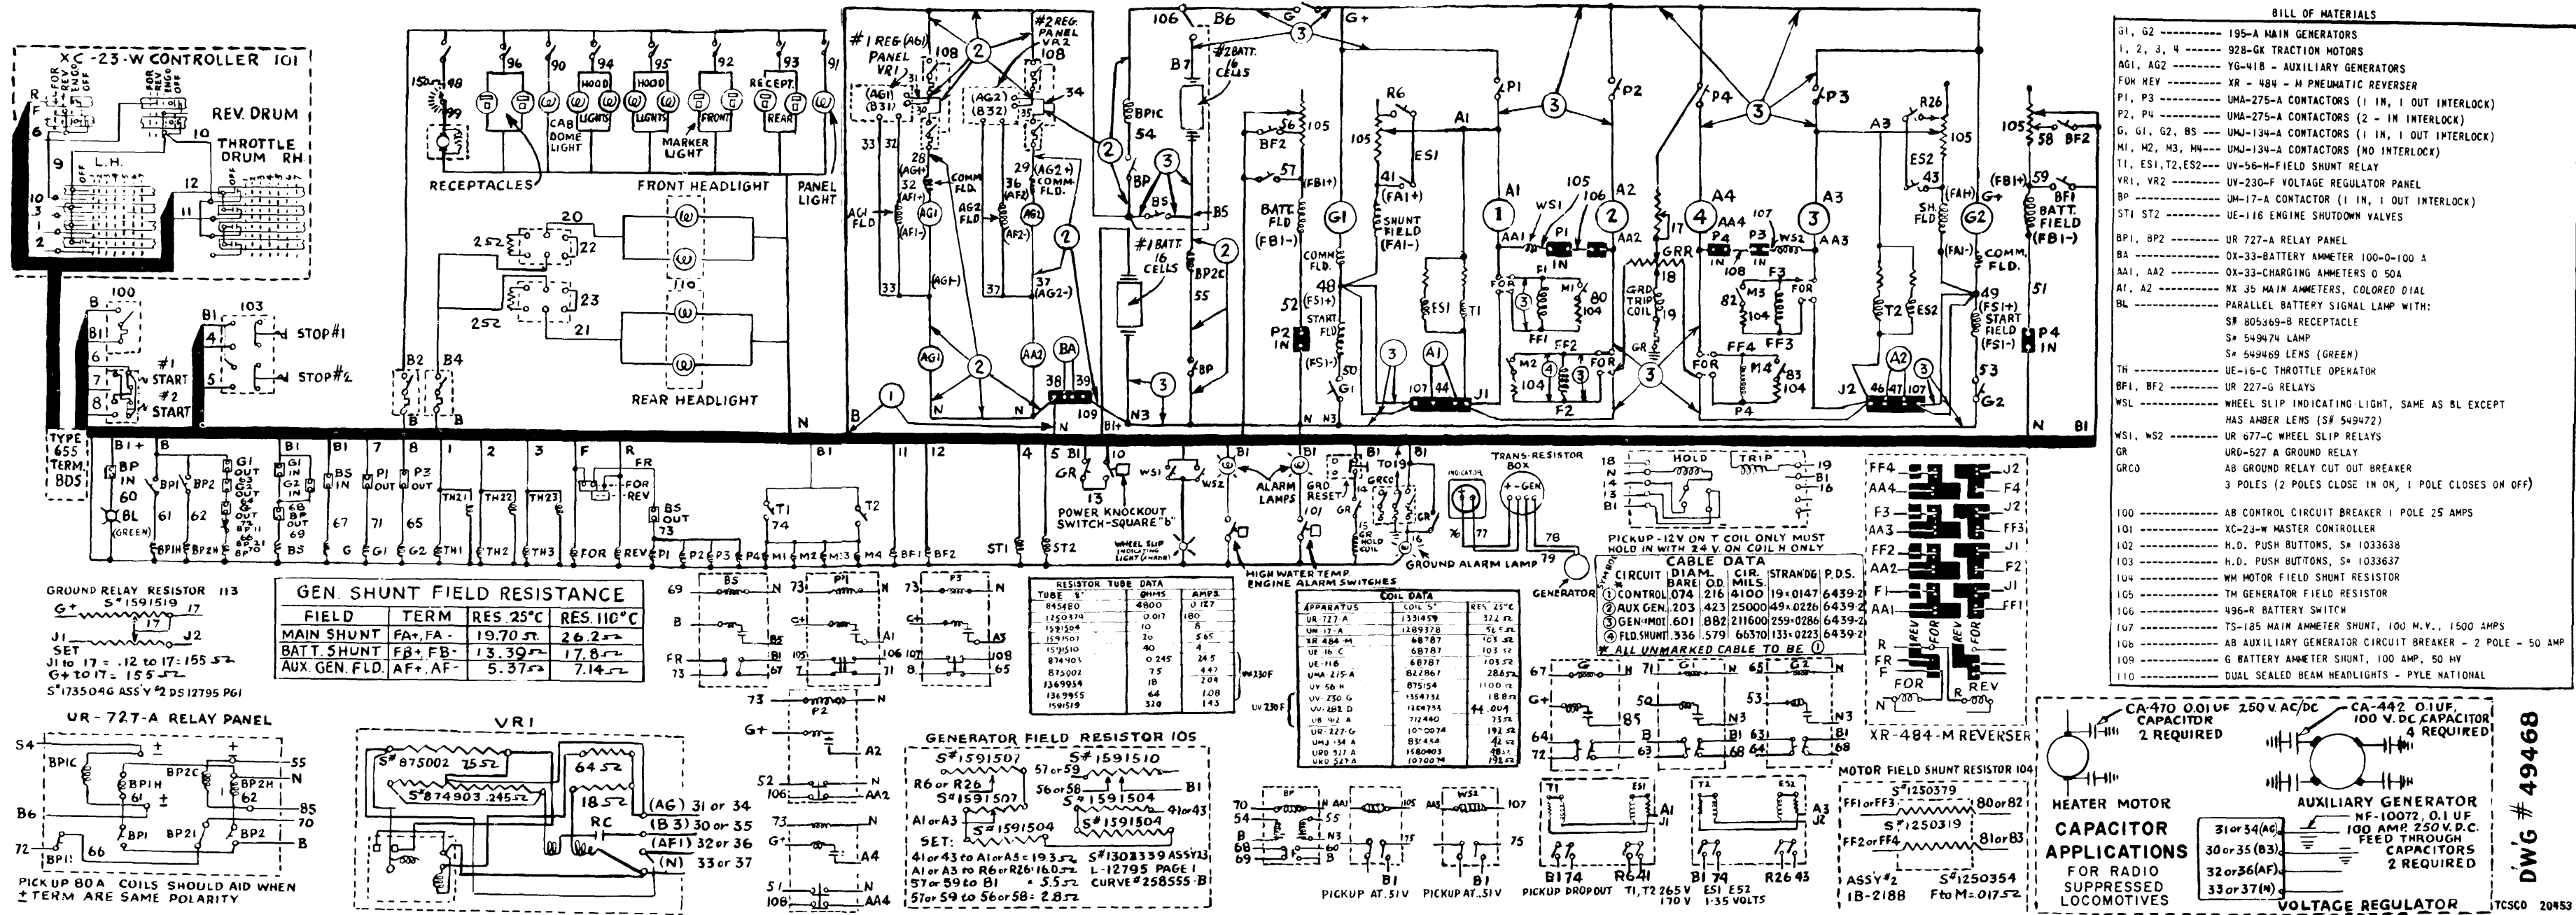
XC-23-W CONTROLLER 101

REV. DRUM

THROTTLE DRUM RH

L.H.

RECEPTACLES

CAB DOME LIGHT

HOOD LIGHTS

MARKER LIGHT

FRONT

RECEPT.

REAR

PANEL LIGHT

FRONT HEADLIGHT

REAR HEADLIGHT

STOP #1

STOP #2

#1 START

#2 START

TYPE 655 TERM. BDS

#1 REG. (AG1) PANEL VR1

#2 REG. PANEL VR2

#2 BATT. 16 CELLS

#1 BATT. 16 CELLS

BATT. FLD (FB1-)

SHUNT FIELD (FA1-)

START FLD

BATT. FIELD (FB1-)

START FIELD (FS1-)

GRD TRIP COIL

POWER KNOCKOUT SWITCH-SQUARE "b"

WHEEL SLIP INDICATING LIGHT (AMBER)

ALARM LAMPS

GRD RESET

HIGH WATER TEMP. ENGINE ALARM SWITCHES

GROUND ALARM LAMP

INDICATOR

TRANS-RESISTOR BOX

GENERATOR

PICKUP -12V ON T COIL ONLY MUST HOLD IN WITH 24 V. ON COIL H ONLY

HOLD

TRIP

GROUND RELAY RESISTOR 113

G+ S#1591519 17

J1 J2

SET

J1 to 17 = .12 to 17: 155 Ω

G+ TO 17 = 155 Ω

S#1735046 ASS'Y #2 DS12795 PG1

GEN. SHUNT FIELD RESISTANCE

| FIELD | TERM | RES. 25°C | RES. 110°C |
|---|---|---|---|
| MAIN SHUNT | FA+, FA- | 19.70 Ω | 26.2 Ω |
| BATT. SHUNT | FB+, FB- | 13.39 Ω | 17.8 Ω |
| AUX. GEN. FLD. | AF+, AF- | 5.37 Ω | 7.14 Ω |

UR-727-A RELAY PANEL

PICKUP 80A COILS SHOULD AID WHEN ± TERM ARE SAME POLARITY

VR1

S#875002 75 Ω

S#874903 .245 Ω

64 Ω

18 Ω

RC

(AG) 31 or 34

(B3) 30 or 35

(AF1) 32 or 36

(N) 33 or 37

GENERATOR FIELD RESISTOR 105

S#1591507

S#1591510

S#1591504

S#1591504

S#1302339 ASS'Y 2 L-12795 PAGE 1 CURVE #258555-B

SET:

41 or 43 to A1 or A3 = 19.3 Ω

A1 or A3 to R6 or R26 = 160 Ω

57 or 59 to B1 = 5.5 Ω

57 or 59 to 56 or 58 = 2.8 Ω

RESISTOR TUBE DATA

| TUBE S# | OHMS | AMPS |
|---|---|---|
| 845480 | 4800 | 0.127 |
| 1250379 | 0.017 | 180 |
| 1591504 | 10 | 8 |
| 1591507 | 20 | 5.65 |
| 1591510 | 40 | 4 |
| 874903 | 0.245 | 24.5 |
| 875002 | 75 | .447 |
| 1369954 | 18 | .204 |
| 1369955 | 64 | 1.08 |
| 1591519 | 320 | .143 |

COIL DATA

| APPARATUS | COIL S# | RES. 25°C |
|---|---|---|
| UR-727-A | 1331459 | 32.2 Ω |
| UM-17-A | 1289378 | 56.5 Ω |
| XR-484-M | 68787 | 103.5 Ω |
| UY-16-C | 68787 | 103.5 Ω |
| UE-116 | 68787 | 103.5 Ω |
| UMA-275-A | 822867 | 2865 Ω |
| UV-56-H | 875154 | 1100 Ω |
| UV-230-G | 1354732 | 188 Ω |
| UV-282-D | 1354732 | 44.004 |
| UR-227-G | 712440 | 73 Ω |
| UR-677-C | 1070074 | 192.5 Ω |
| UMJ-134-A | 835434 | 41 Ω |
| URD-527-A | 1580403 | 89 Ω |
| URD-527-A | 1070074 | 192.5 Ω |

CABLE DATA

| CIRCUIT | DIAM. BARE | O.D. | CIR. MILS | STRAND'G | P.D.S. |
|---|---|---|---|---|---|
| (1) CONTROL | .074 | .216 | 4100 | 19×.0147 | 6439-2 |
| (2) AUX GEN. | .203 | .423 | 25000 | 49×.0226 | 6439-2 |
| (3) GEN.-MOT. | .601 | .882 | 211600 | 259×.0286 | 6439-2 |
| (4) FLD. SHUNT | .336 | .579 | 66310 | 133×.0223 | 6439-2 |

* ALL UNMARKED CABLE TO BE (1)

PICKUP AT .51V

PICKUP AT .51V

PICKUP DROPOUT T1,T2 265V 170V

E51 E52 1.35 VOLTS

MOTOR FIELD SHUNT RESISTOR 104

S#1250379

FF1 or FF3 80 or 82

S#1250319

FF2 or FF4 81 or 83

ASS'Y #2 1B-2188

S#1250354 F to M = .0175 Ω

XR-484-M REVERSER

BILL OF MATERIALS

G1, G2 ---------- 195-A MAIN GENERATORS
1, 2, 3, 4 ---------- 928-GK TRACTION MOTORS
AG1, AG2 ---------- YG-41B - AUXILIARY GENERATORS
FOR REV ---------- XR - 484 - M PNEUMATIC REVERSER
P1, P3 ---------- UMA-275-A CONTACTORS (1 IN, 1 OUT INTERLOCK)
P2, P4 ---------- UMA-275-A CONTACTORS (2 - IN INTERLOCK)
G, G1, G2, BS ---------- UMJ-134-A CONTACTORS (1 IN, 1 OUT INTERLOCK)
M1, M2, M3, M4 ---------- UMJ-134-A CONTACTORS (NO INTERLOCK)
T1, ES1, T2, ES2 ---------- UV-56-H-FIELD SHUNT RELAY
VR1, VR2 ---------- UV-230-F VOLTAGE REGULATOR PANEL
BP ---------- UM-17-A CONTACTOR (1 IN, 1 OUT INTERLOCK)
ST1 ST2 ---------- UE-116 ENGINE SHUTDOWN VALVES
BP1, BP2 ---------- UR 727-A RELAY PANEL
BA ---------- OX-33-BATTERY AMMETER 100-0-100 A
AA1, AA2 ---------- OX-33-CHARGING AMMETERS 0 50A
A1, A2 ---------- NX 35 MAIN AMMETERS, COLORED DIAL
BL ---------- PARALLEL BATTERY SIGNAL LAMP WITH:
S# 805369-B RECEPTACLE
S# 549474 LAMP
S# 549469 LENS (GREEN)
TH ---------- UY-16-C THROTTLE OPERATOR
BF1, BF2 ---------- UR 227-G RELAYS
WSL ---------- WHEEL SLIP INDICATING LIGHT, SAME AS BL EXCEPT HAS AMBER LENS (S# 549472)
WS1, WS2 ---------- UR 677-C WHEEL SLIP RELAYS
GR ---------- URD-527 A GROUND RELAY
GRCO ---------- AB GROUND RELAY CUT OUT BREAKER 3 POLES (2 POLES CLOSE IN ON, 1 POLE CLOSES ON OFF)
100 ---------- AB CONTROL CIRCUIT BREAKER 1 POLE 25 AMPS
101 ---------- XC-23-W MASTER CONTROLLER
102 ---------- H.D. PUSH BUTTONS, S# 1033638
103 ---------- H.D. PUSH BUTTONS, S# 1033637
104 ---------- WM MOTOR FIELD SHUNT RESISTOR
105 ---------- TM GENERATOR FIELD RESISTOR
106 ---------- 496-R BATTERY SWITCH
107 ---------- TS-185 MAIN AMMETER SHUNT, 100 M.V., 1500 AMPS
108 ---------- AB AUXILIARY GENERATOR CIRCUIT BREAKER - 2 POLE - 50 AMP
109 ---------- G BATTERY AMMETER SHUNT, 100 AMP, 50 MV
110 ---------- DUAL SEALED BEAM HEADLIGHTS - PYLE NATIONAL

CA-470 0.01 UF 250 V. AC/DC CAPACITOR 2 REQUIRED

CA-442 0.1 UF 100 V. DC CAPACITOR 4 REQUIRED

HEATER MOTOR

AUXILIARY GENERATOR

CAPACITOR APPLICATIONS FOR RADIO SUPPRESSED LOCOMOTIVES

31 or 34 (AG)
30 or 35 (B3)
32 or 36 (AF)
33 or 37 (N)

NF-10072, 0.1 UF 100 AMP. 250 V. D.C. FEED THROUGH CAPACITORS 2 REQUIRED

VOLTAGE REGULATOR

D'WG # 49468

TCSCO 20453